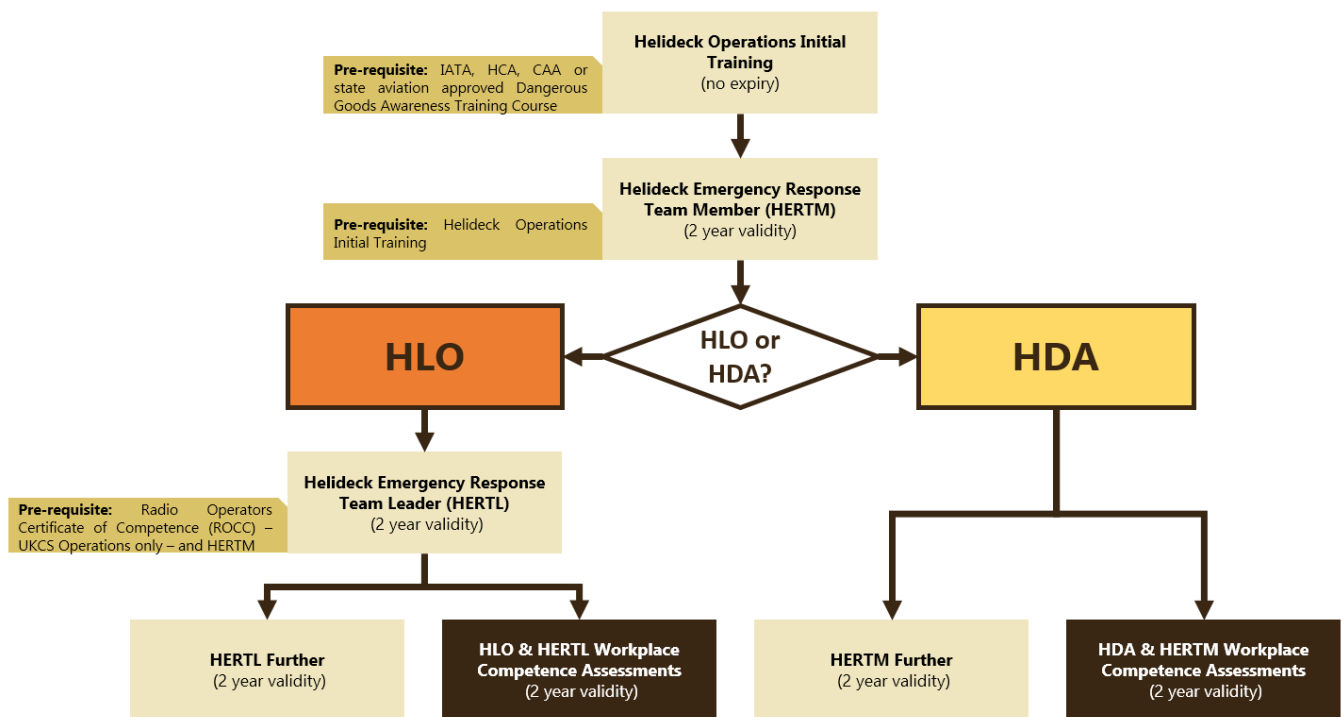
Helideck Operations Initial Training
(no expiry)

Pre-requisite: IATA, HCA, CAA or state aviation approved Dangerous Goods Awareness Training Course

Helideck Emergency Response Team Member (HERTM)
(2 year validity)

Pre-requisite: Helideck Operations Initial Training

HLO

HLO or HDA?

HDA

Helideck Emergency Response Team Leader (HERTL)
(2 year validity)

Pre-requisite: Radio Operators Certificate of Competence (ROCC) – UKCS Operations only – and HERTM

HERTL Further
(2 year validity)

HLO & HERTL Workplace Competence Assessments
(2 year validity)

HERTM Further
(2 year validity)

HDA & HERTM Workplace Competence Assessments
(2 year validity)